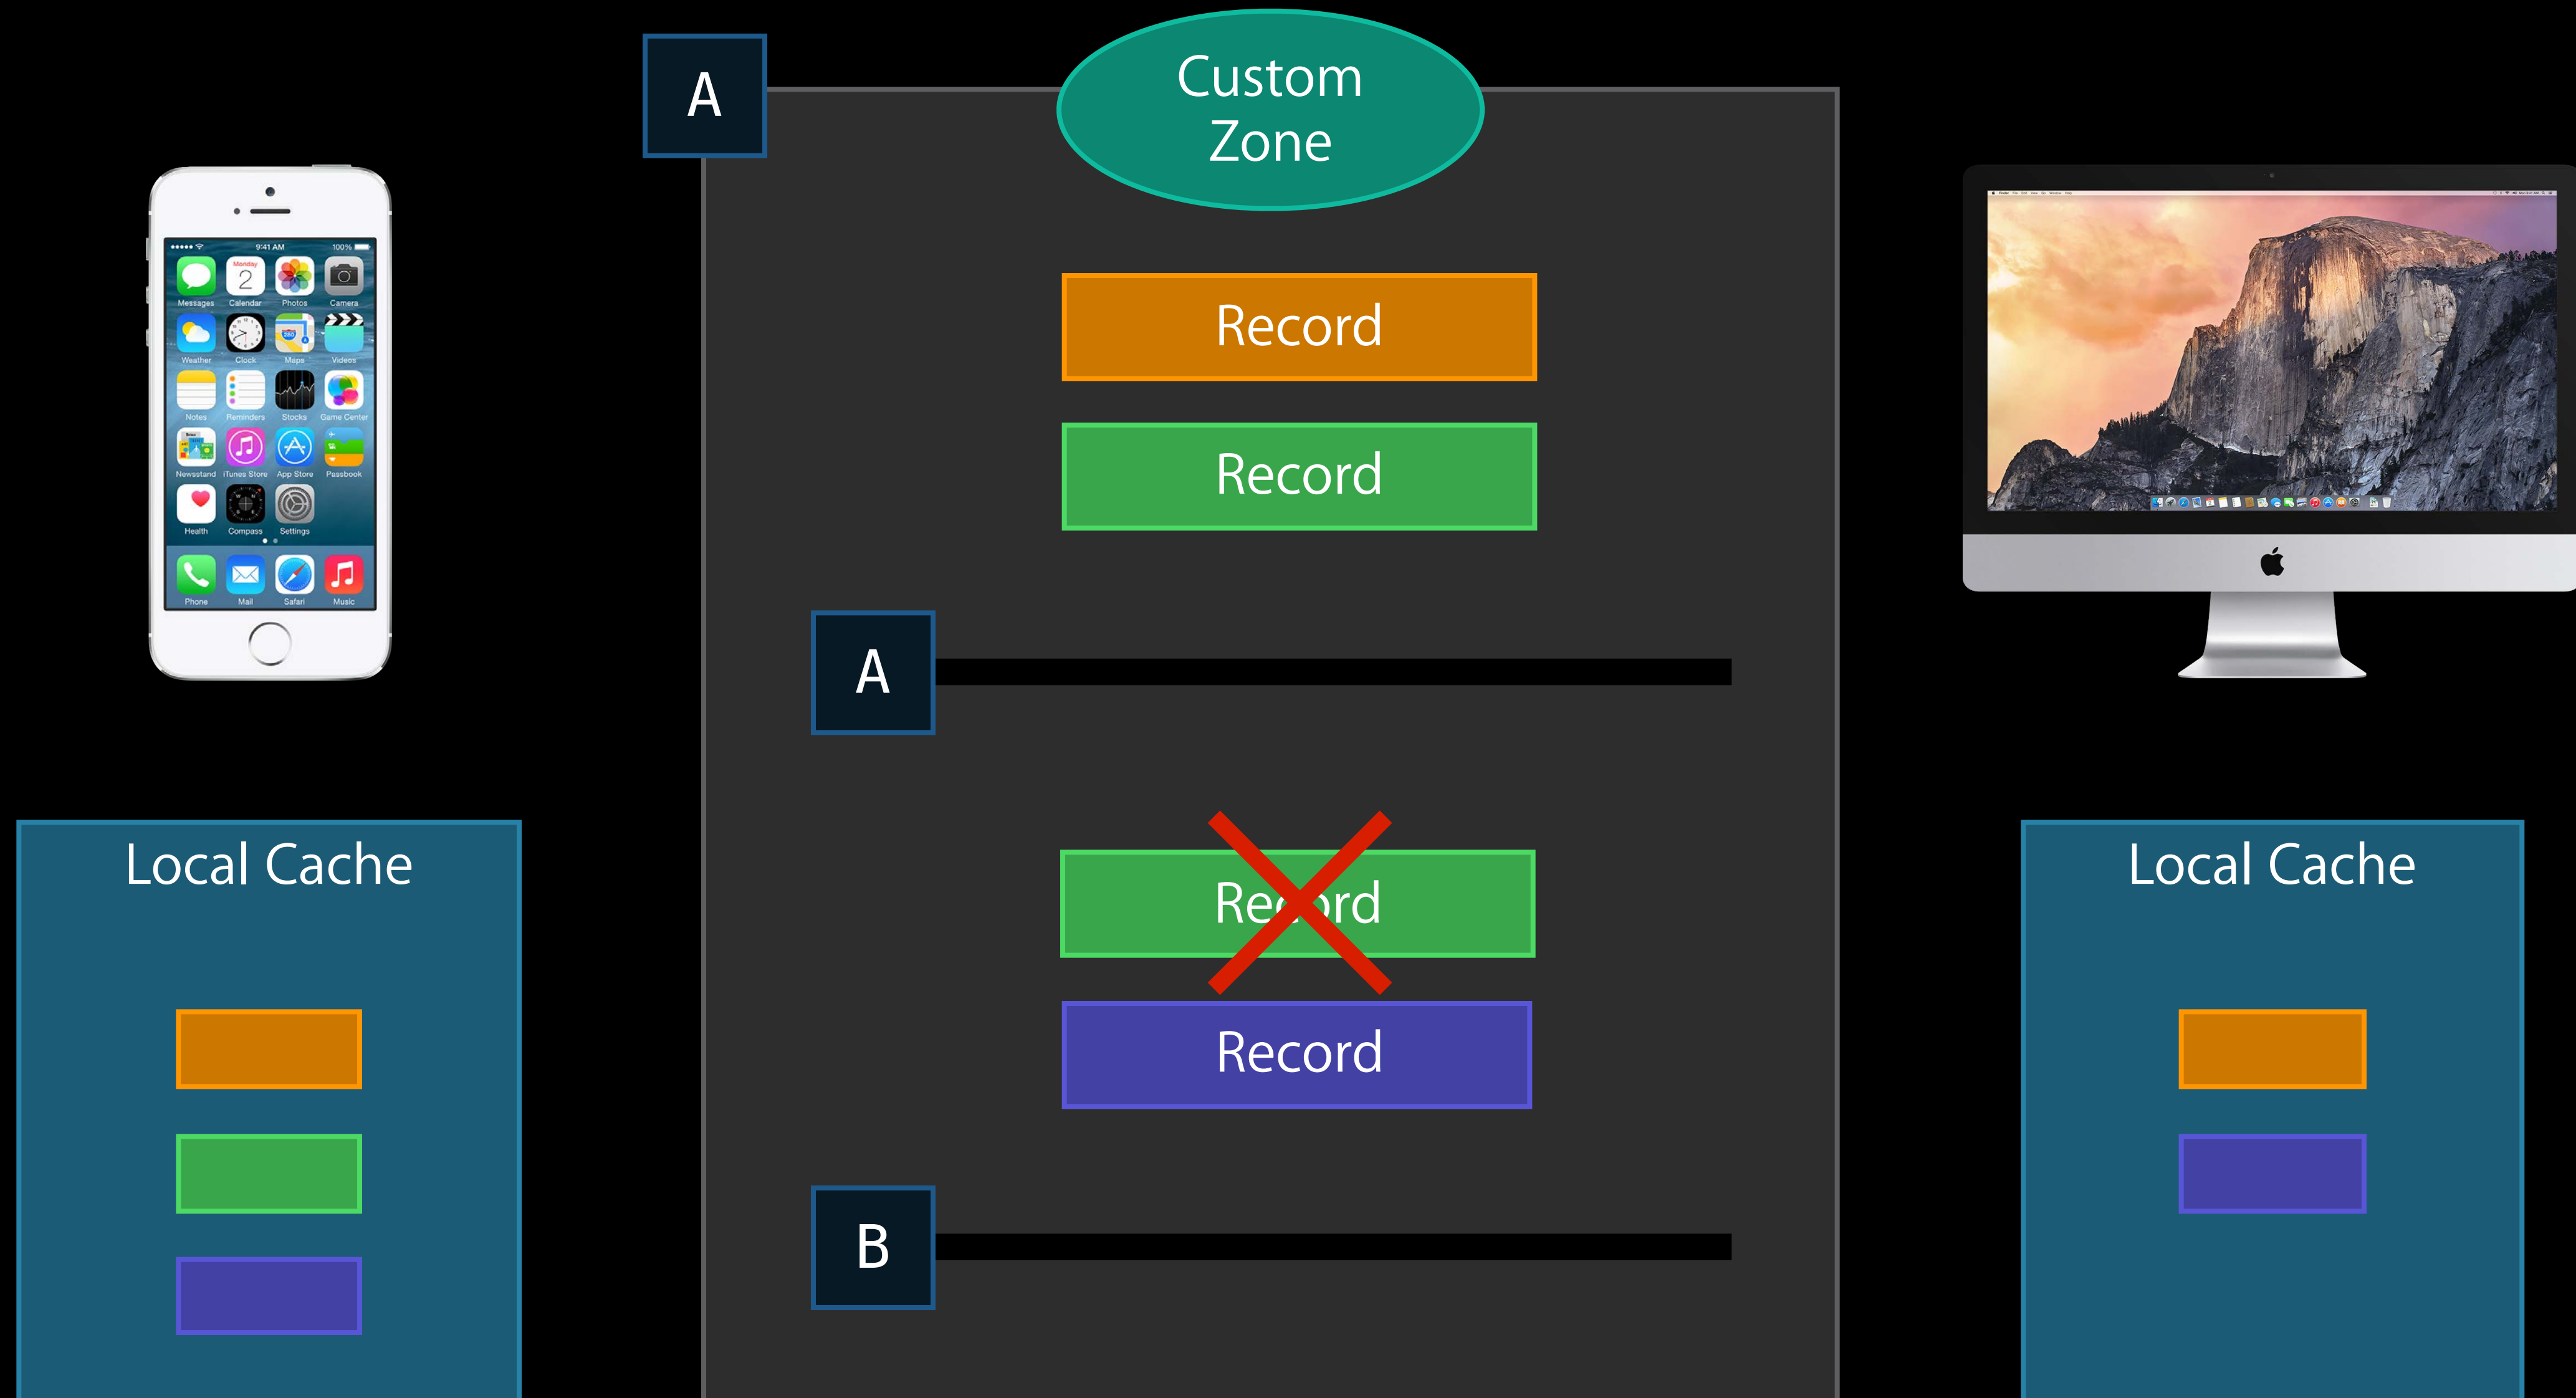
A

Custom Zone

Record

Record

A

Record

Record

B

Local Cache

Local Cache

9:41 AM

100%

Monday 2

Messages Calendar Photos Camera

Weather Clock Maps Videos

Notes Reminders Stocks Game Center

Newsstand iTunes Store App Store Passbook

Health Compass Settings

Phone Mail Safari Music